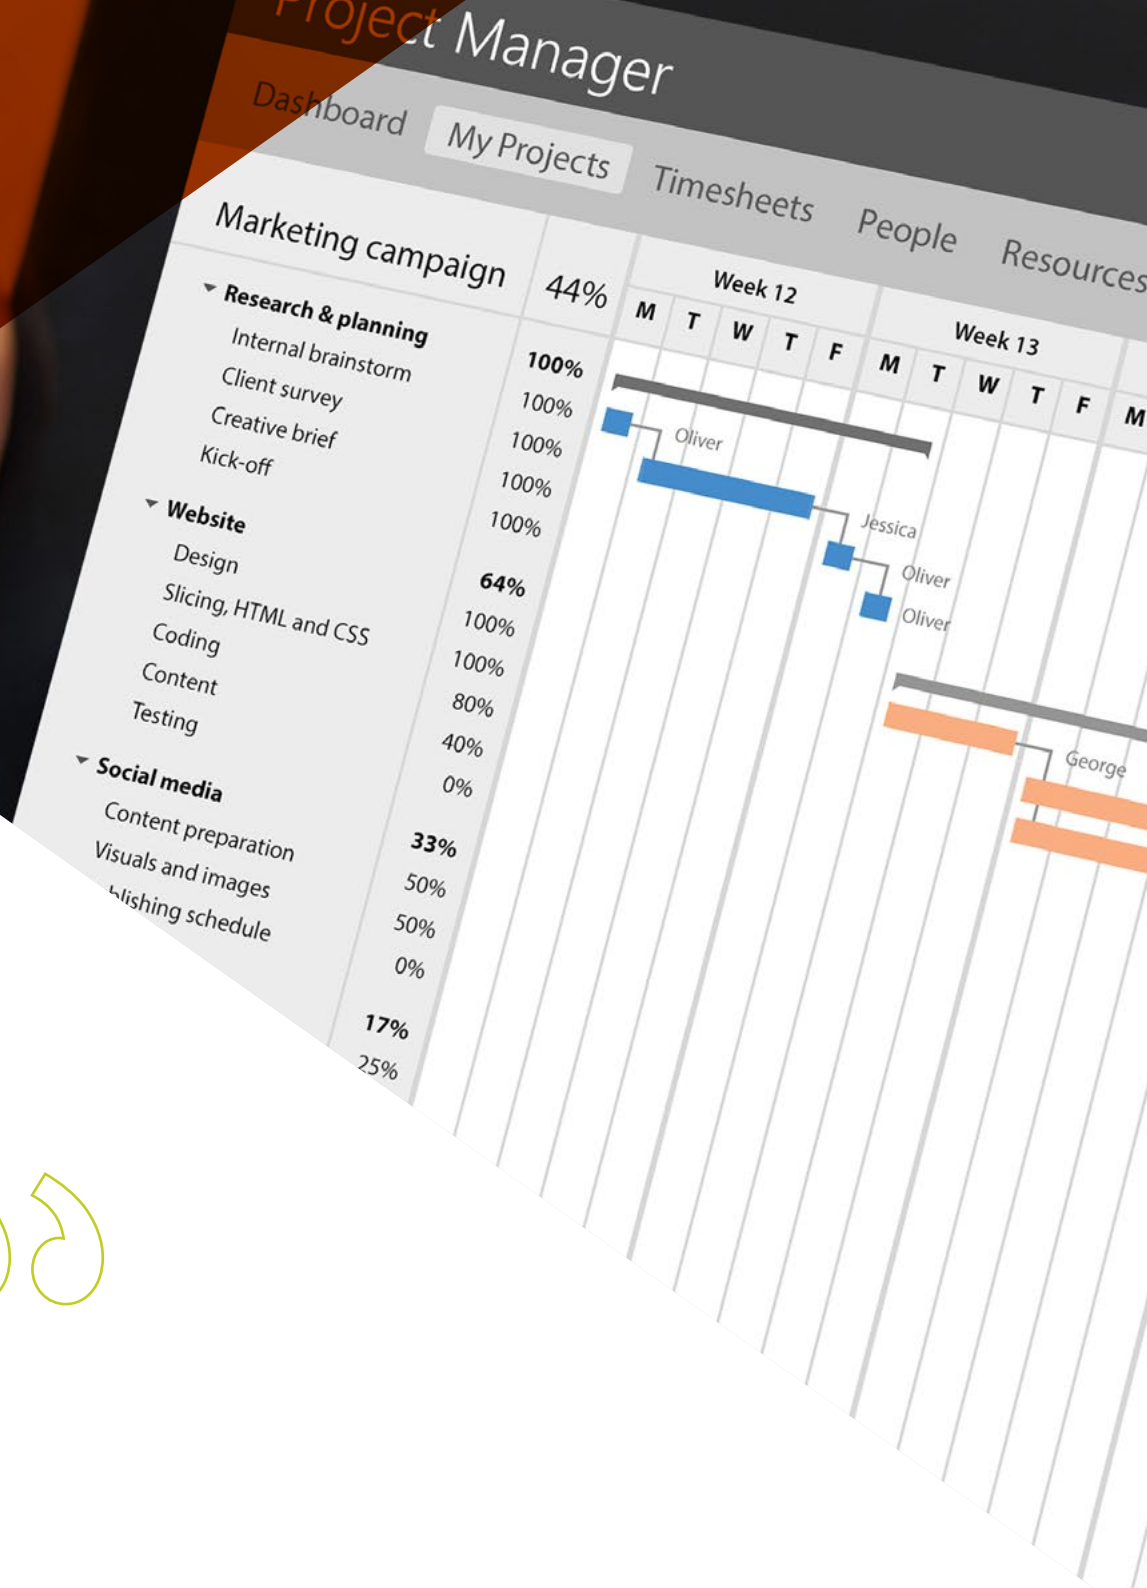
Project Manager

Dashboard My Projects Timesheets People Resources

Marketing campaign 44%

Week 12
M T W T F

Week 13
M T W T F M

Research & planning 100%
Internal brainstorm 100%
Client survey 100%
Creative brief 100%
Kick-off 100%

Website 64%
Design 100%
Slicing, HTML and CSS 100%
Coding 80%
Content 40%
Testing 0%

Social media 33%
Content preparation 50%
Visuals and images 50%
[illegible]blishing schedule 0%

17%
25%

Oliver
Jessica
Oliver
Oliver
George